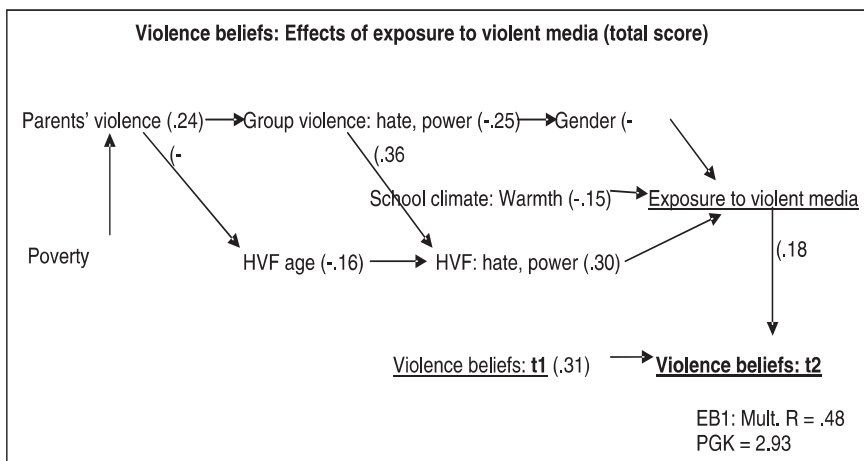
Violence beliefs: Effects of exposure to violent media (total score)

Parents' violence (.24)

Group violence: hate, power (-.25)

Gender (-

(-

(.36

School climate: Warmth (-.15)

Exposure to violent media

Poverty

HVF age (-.16)

HVF: hate, power (.30)

(.18

Violence beliefs: t1 (.31)

Violence beliefs: t2

EB1: Mult. R = .48
PGK = 2.93